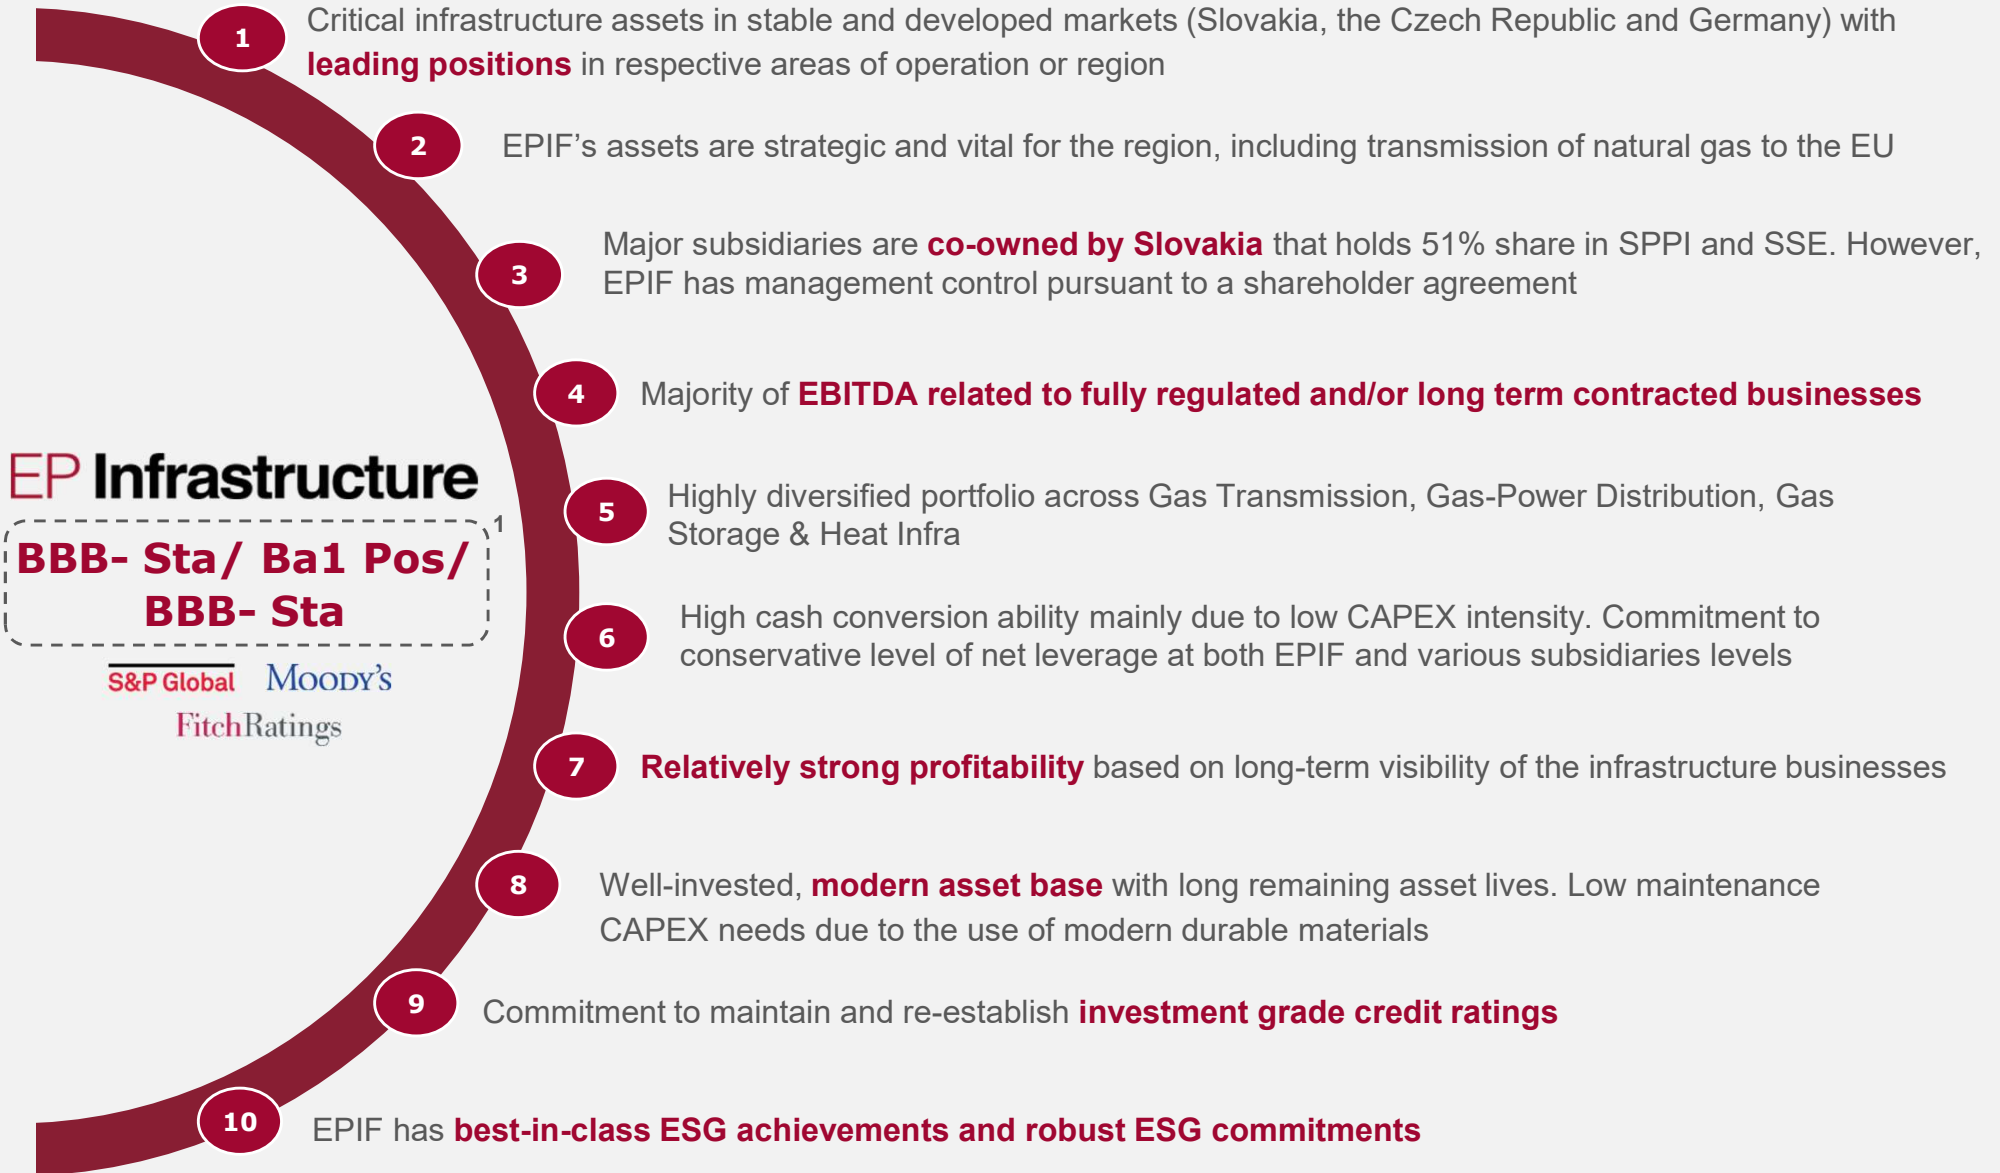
1 Critical infrastructure assets in stable and developed markets (Slovakia, the Czech Republic and Germany) with leading positions in respective areas of operation or region

2 EPIF's assets are strategic and vital for the region, including transmission of natural gas to the EU

3 Major subsidiaries are co-owned by Slovakia that holds 51% share in SPPI and SSE. However, EPIF has management control pursuant to a shareholder agreement

4 Majority of EBITDA related to fully regulated and/or long term contracted businesses

EP Infrastructure

BBB- Sta/ Ba1 Pos/ BBB- Sta$^1$

S&P Global Moody's FitchRatings

5 Highly diversified portfolio across Gas Transmission, Gas-Power Distribution, Gas Storage & Heat Infra

6 High cash conversion ability mainly due to low CAPEX intensity. Commitment to conservative level of net leverage at both EPIF and various subsidiaries levels

7 Relatively strong profitability based on long-term visibility of the infrastructure businesses

8 Well-invested, modern asset base with long remaining asset lives. Low maintenance CAPEX needs due to the use of modern durable materials

9 Commitment to maintain and re-establish investment grade credit ratings

10 EPIF has best-in-class ESG achievements and robust ESG commitments